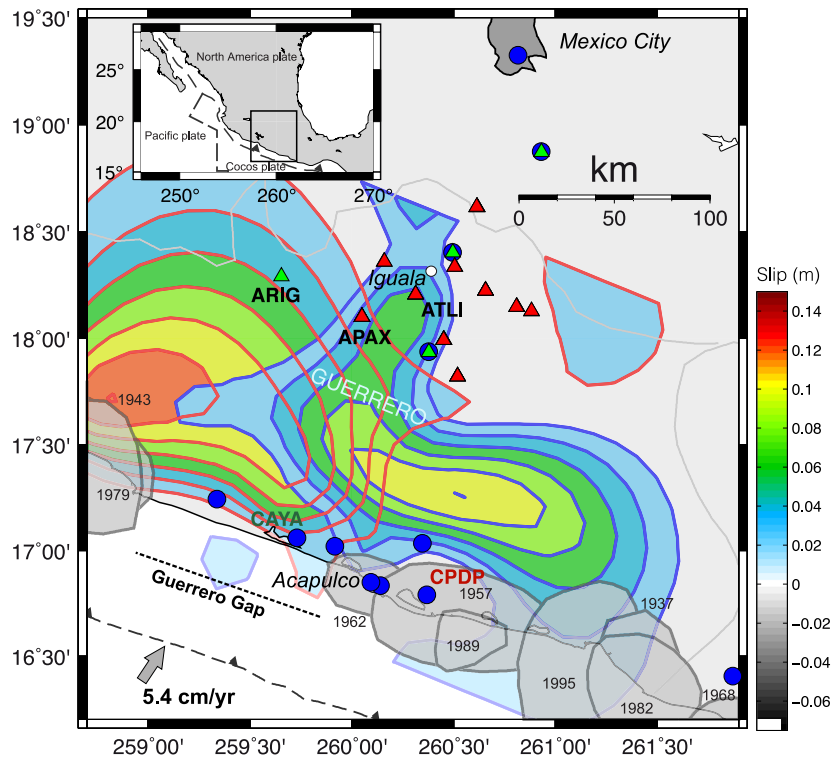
19°30'
19°00'
18°30'
18°00'
17°30'
17°00'
16°30'

259°00'
259°30'
260°00'
260°30'
261°00'
261°30'

25°
20°
15°
250°
260°
270°
North America plate
Pacific plate
Cocos plate

Mexico City

km
0
50
100

Iguala
ARIG
ATLI
APAX
GUERRERO
1943
1979
CAYA
Acapulco
CPDP
1957
1962
1937
1989
1995
1982
1968
Guerrero Gap
5.4 cm/yr

Slip (m)
0.14
0.12
0.1
0.08
0.06
0.04
0.02
0
-0.02
-0.04
-0.06